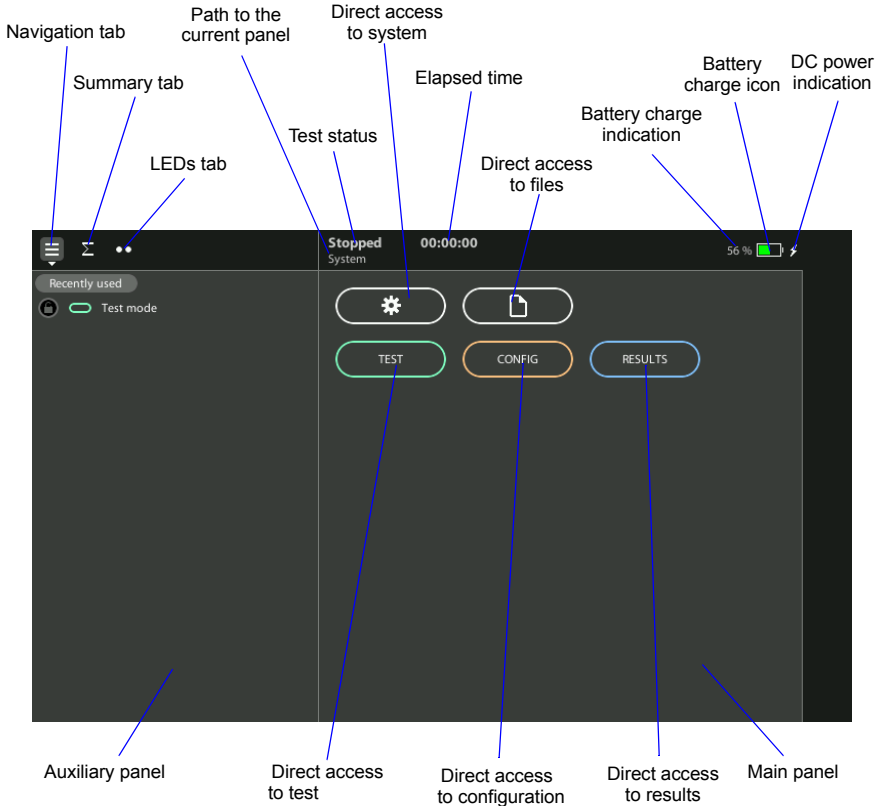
Navigation tab

Path to the current panel

Direct access to system

Summary tab

Elapsed time

Battery charge icon

DC power indication

Battery charge indication

Test status

LEDs tab

Direct access to files

Σ

Stopped
System

00:00:00

56 %

Recently used

Test mode

TEST

CONFIG

RESULTS

Auxiliary panel

Direct access to test

Direct access to configuration

Direct access to results

Main panel